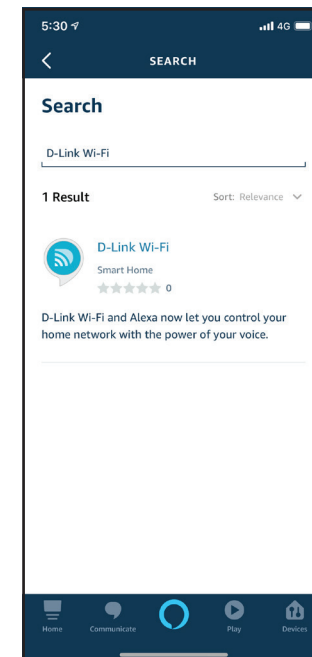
5:30
4G

SEARCH

Search

D-Link Wi-Fi

1 Result

Sort: Relevance

D-Link Wi-Fi

Smart Home

0

D-Link Wi-Fi and Alexa now let you control your home network with the power of your voice.

Home
Communicate
Play
Devices